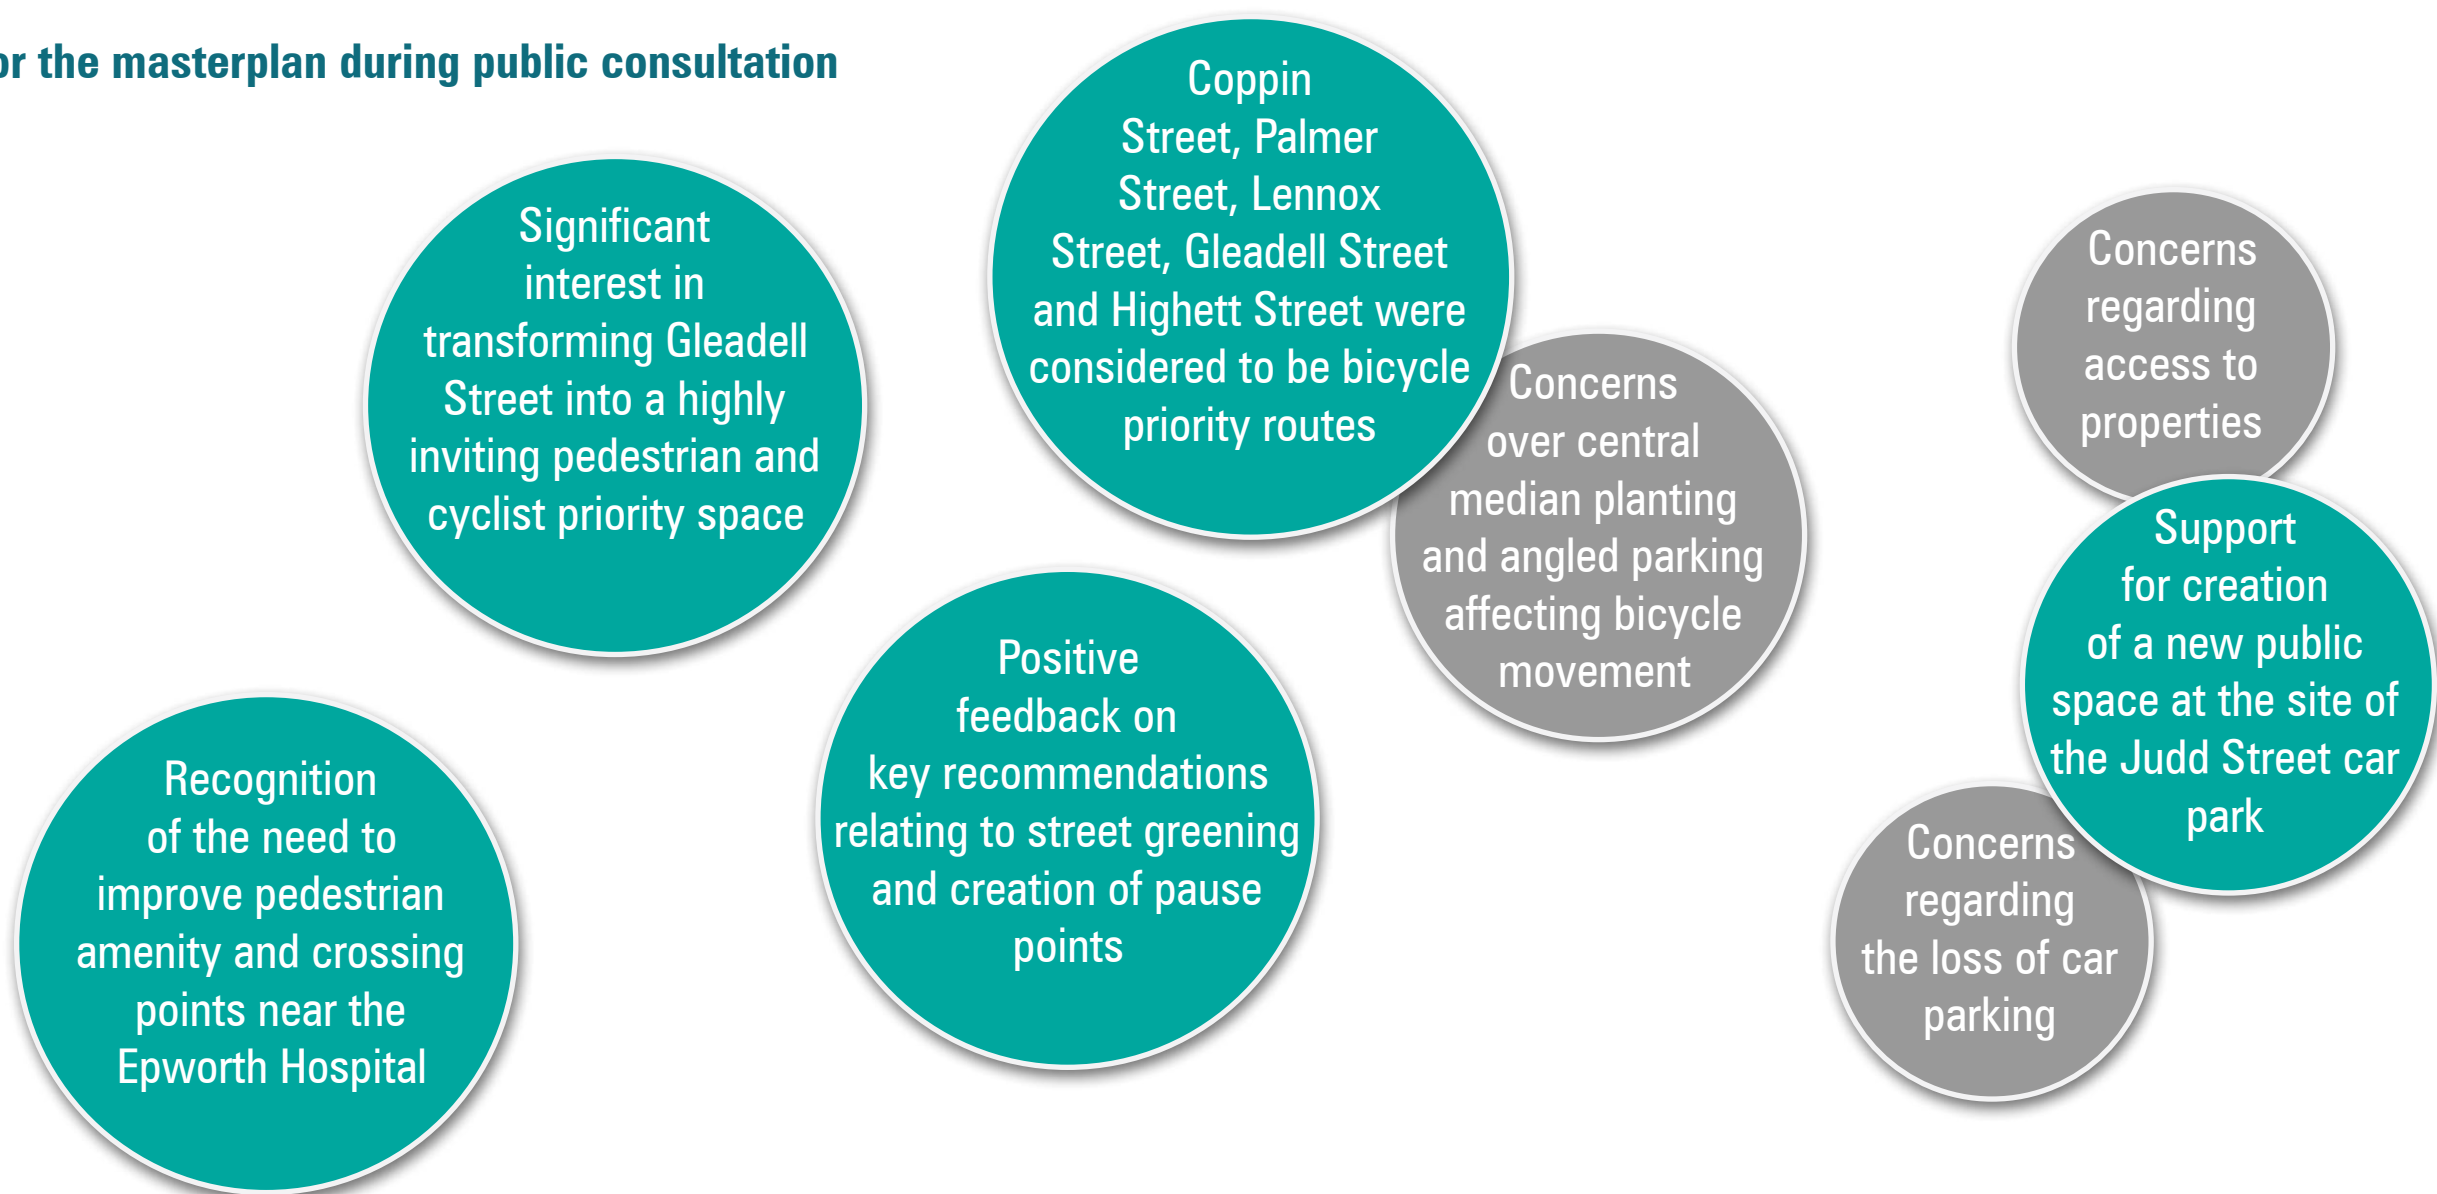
or the masterplan during public consultation

Significant interest in transforming Gleadell Street into a highly inviting pedestrian and cyclist priority space

Coppin Street, Palmer Street, Lennox Street, Gleadell Street and Highett Street were considered to be bicycle priority routes

Concerns over central median planting and angled parking affecting bicycle movement

Concerns regarding access to properties

Support for creation of a new public space at the site of the Judd Street car park

Recognition of the need to improve pedestrian amenity and crossing points near the Epworth Hospital

Positive feedback on key recommendations relating to street greening and creation of pause points

Concerns regarding the loss of car parking